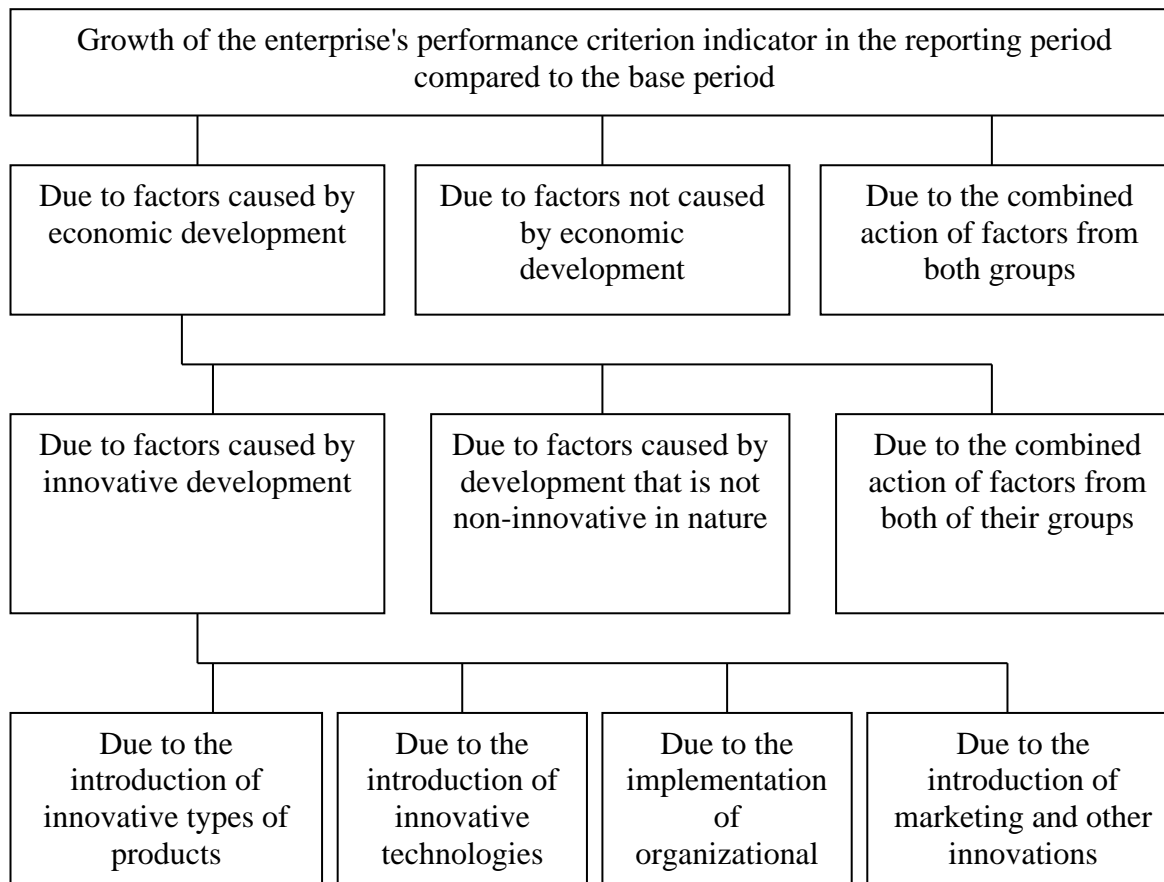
Growth of the enterprise's performance criterion indicator in the reporting period compared to the base period

Due to factors caused by economic development

Due to factors not caused by economic development

Due to the combined action of factors from both groups

Due to factors caused by innovative development

Due to factors caused by development that is not non-innovative in nature

Due to the combined action of factors from both of their groups

Due to the introduction of innovative types of products

Due to the introduction of innovative technologies

Due to the implementation of organizational

Due to the introduction of marketing and other innovations